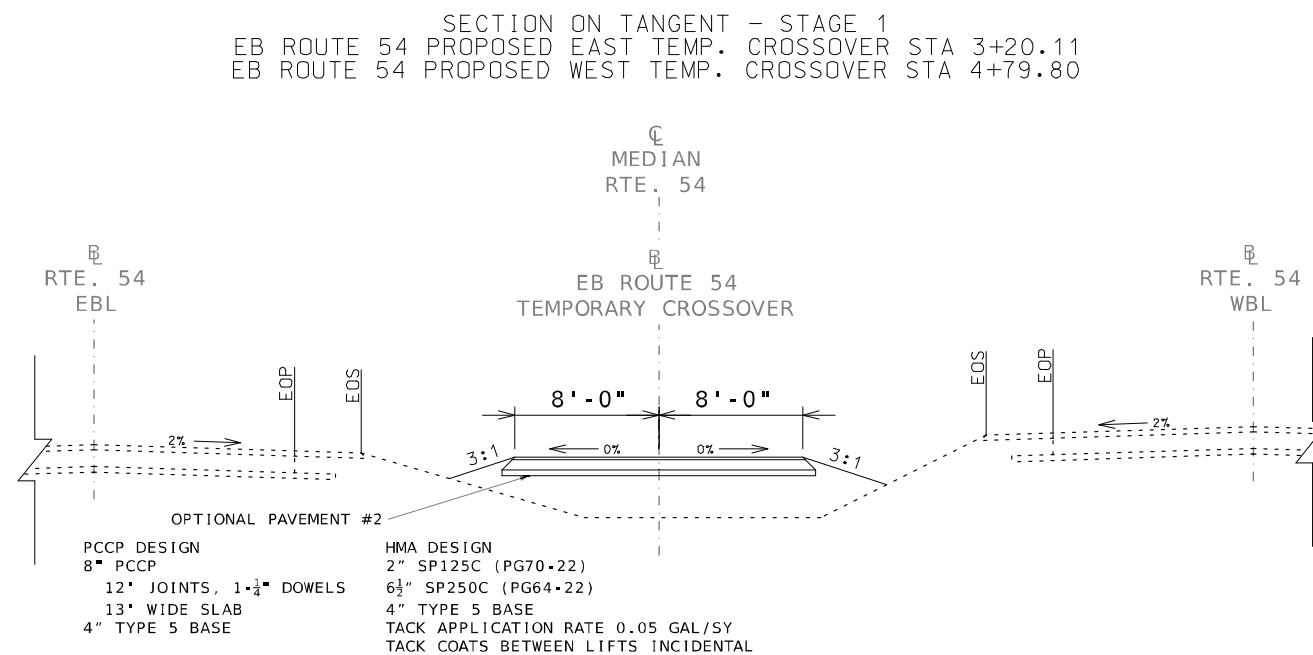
SECTION ON TANGENT - STAGE 1
EB ROUTE 54 PROPOSED EAST TEMP. CROSSOVER STA 3+20.11
EB ROUTE 54 PROPOSED WEST TEMP. CROSSOVER STA 4+79.80

℄
MEDIAN
RTE. 54

℄
RTE. 54
EBL

℄
EB ROUTE 54
TEMPORARY CROSSOVER

℄
RTE. 54
WBL

EOP

EOS

EOS

EOP

8'-0"

8'-0"

2%

0%

0%

2%

3:1

3:1

OPTIONAL PAVEMENT #2

PCCP DESIGN
8" PCCP
12' JOINTS, $1\frac{1}{4}$" DOWELS
13' WIDE SLAB
4" TYPE 5 BASE

HMA DESIGN
2" SP125C (PG70-22)
$6\frac{1}{2}$" SP250C (PG64-22)
4" TYPE 5 BASE
TACK APPLICATION RATE 0.05 GAL/SY
TACK COATS BETWEEN LIFTS INCIDENTAL